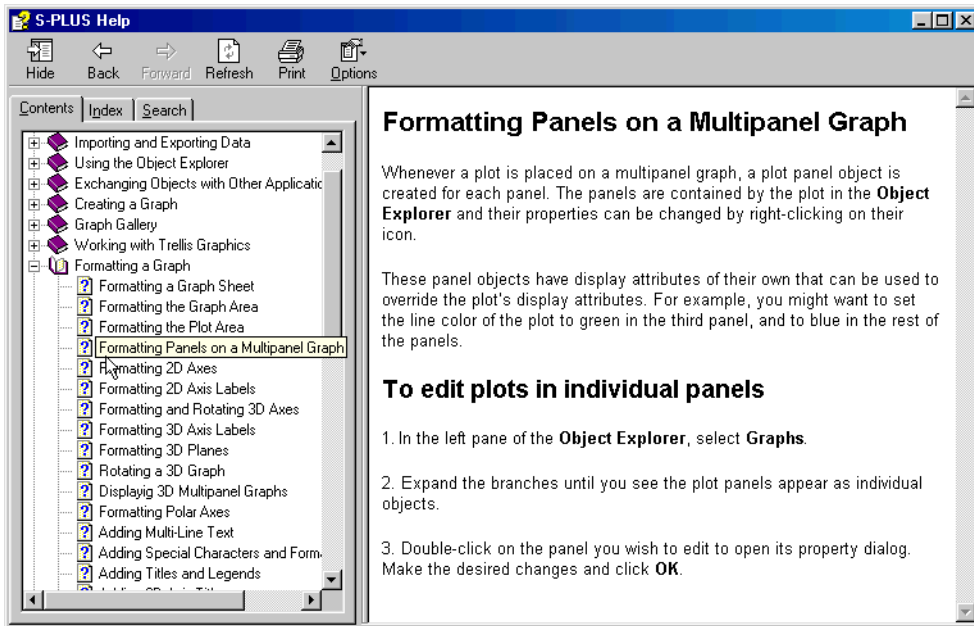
S-PLUS Help

Hide Back Forward Refresh Print Options

Contents Index Search

Importing and Exporting Data
Using the Object Explorer
Exchanging Objects with Other Applicatic
Creating a Graph
Graph Gallery
Working with Trellis Graphics
Formatting a Graph
Formatting a Graph Sheet
Formatting the Graph Area
Formatting the Plot Area
Formatting Panels on a Multipanel Graph
Formatting 2D Axes
Formatting 2D Axis Labels
Formatting and Rotating 3D Axes
Formatting 3D Axis Labels
Formatting 3D Planes
Rotating a 3D Graph
Displayig 3D Multipanel Graphs
Formatting Polar Axes
Adding Multi-Line Text
Adding Special Characters and Form
Adding Titles and Legends
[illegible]

Formatting Panels on a Multipanel Graph

Whenever a plot is placed on a multipanel graph, a plot panel object is created for each panel. The panels are contained by the plot in the **Object Explorer** and their properties can be changed by right-clicking on their icon.

These panel objects have display attributes of their own that can be used to override the plot's display attributes. For example, you might want to set the line color of the plot to green in the third panel, and to blue in the rest of the panels.

To edit plots in individual panels

1. In the left pane of the **Object Explorer**, select **Graphs**.

2. Expand the branches until you see the plot panels appear as individual objects.

3. Double-click on the panel you wish to edit to open its property dialog. Make the desired changes and click **OK**.